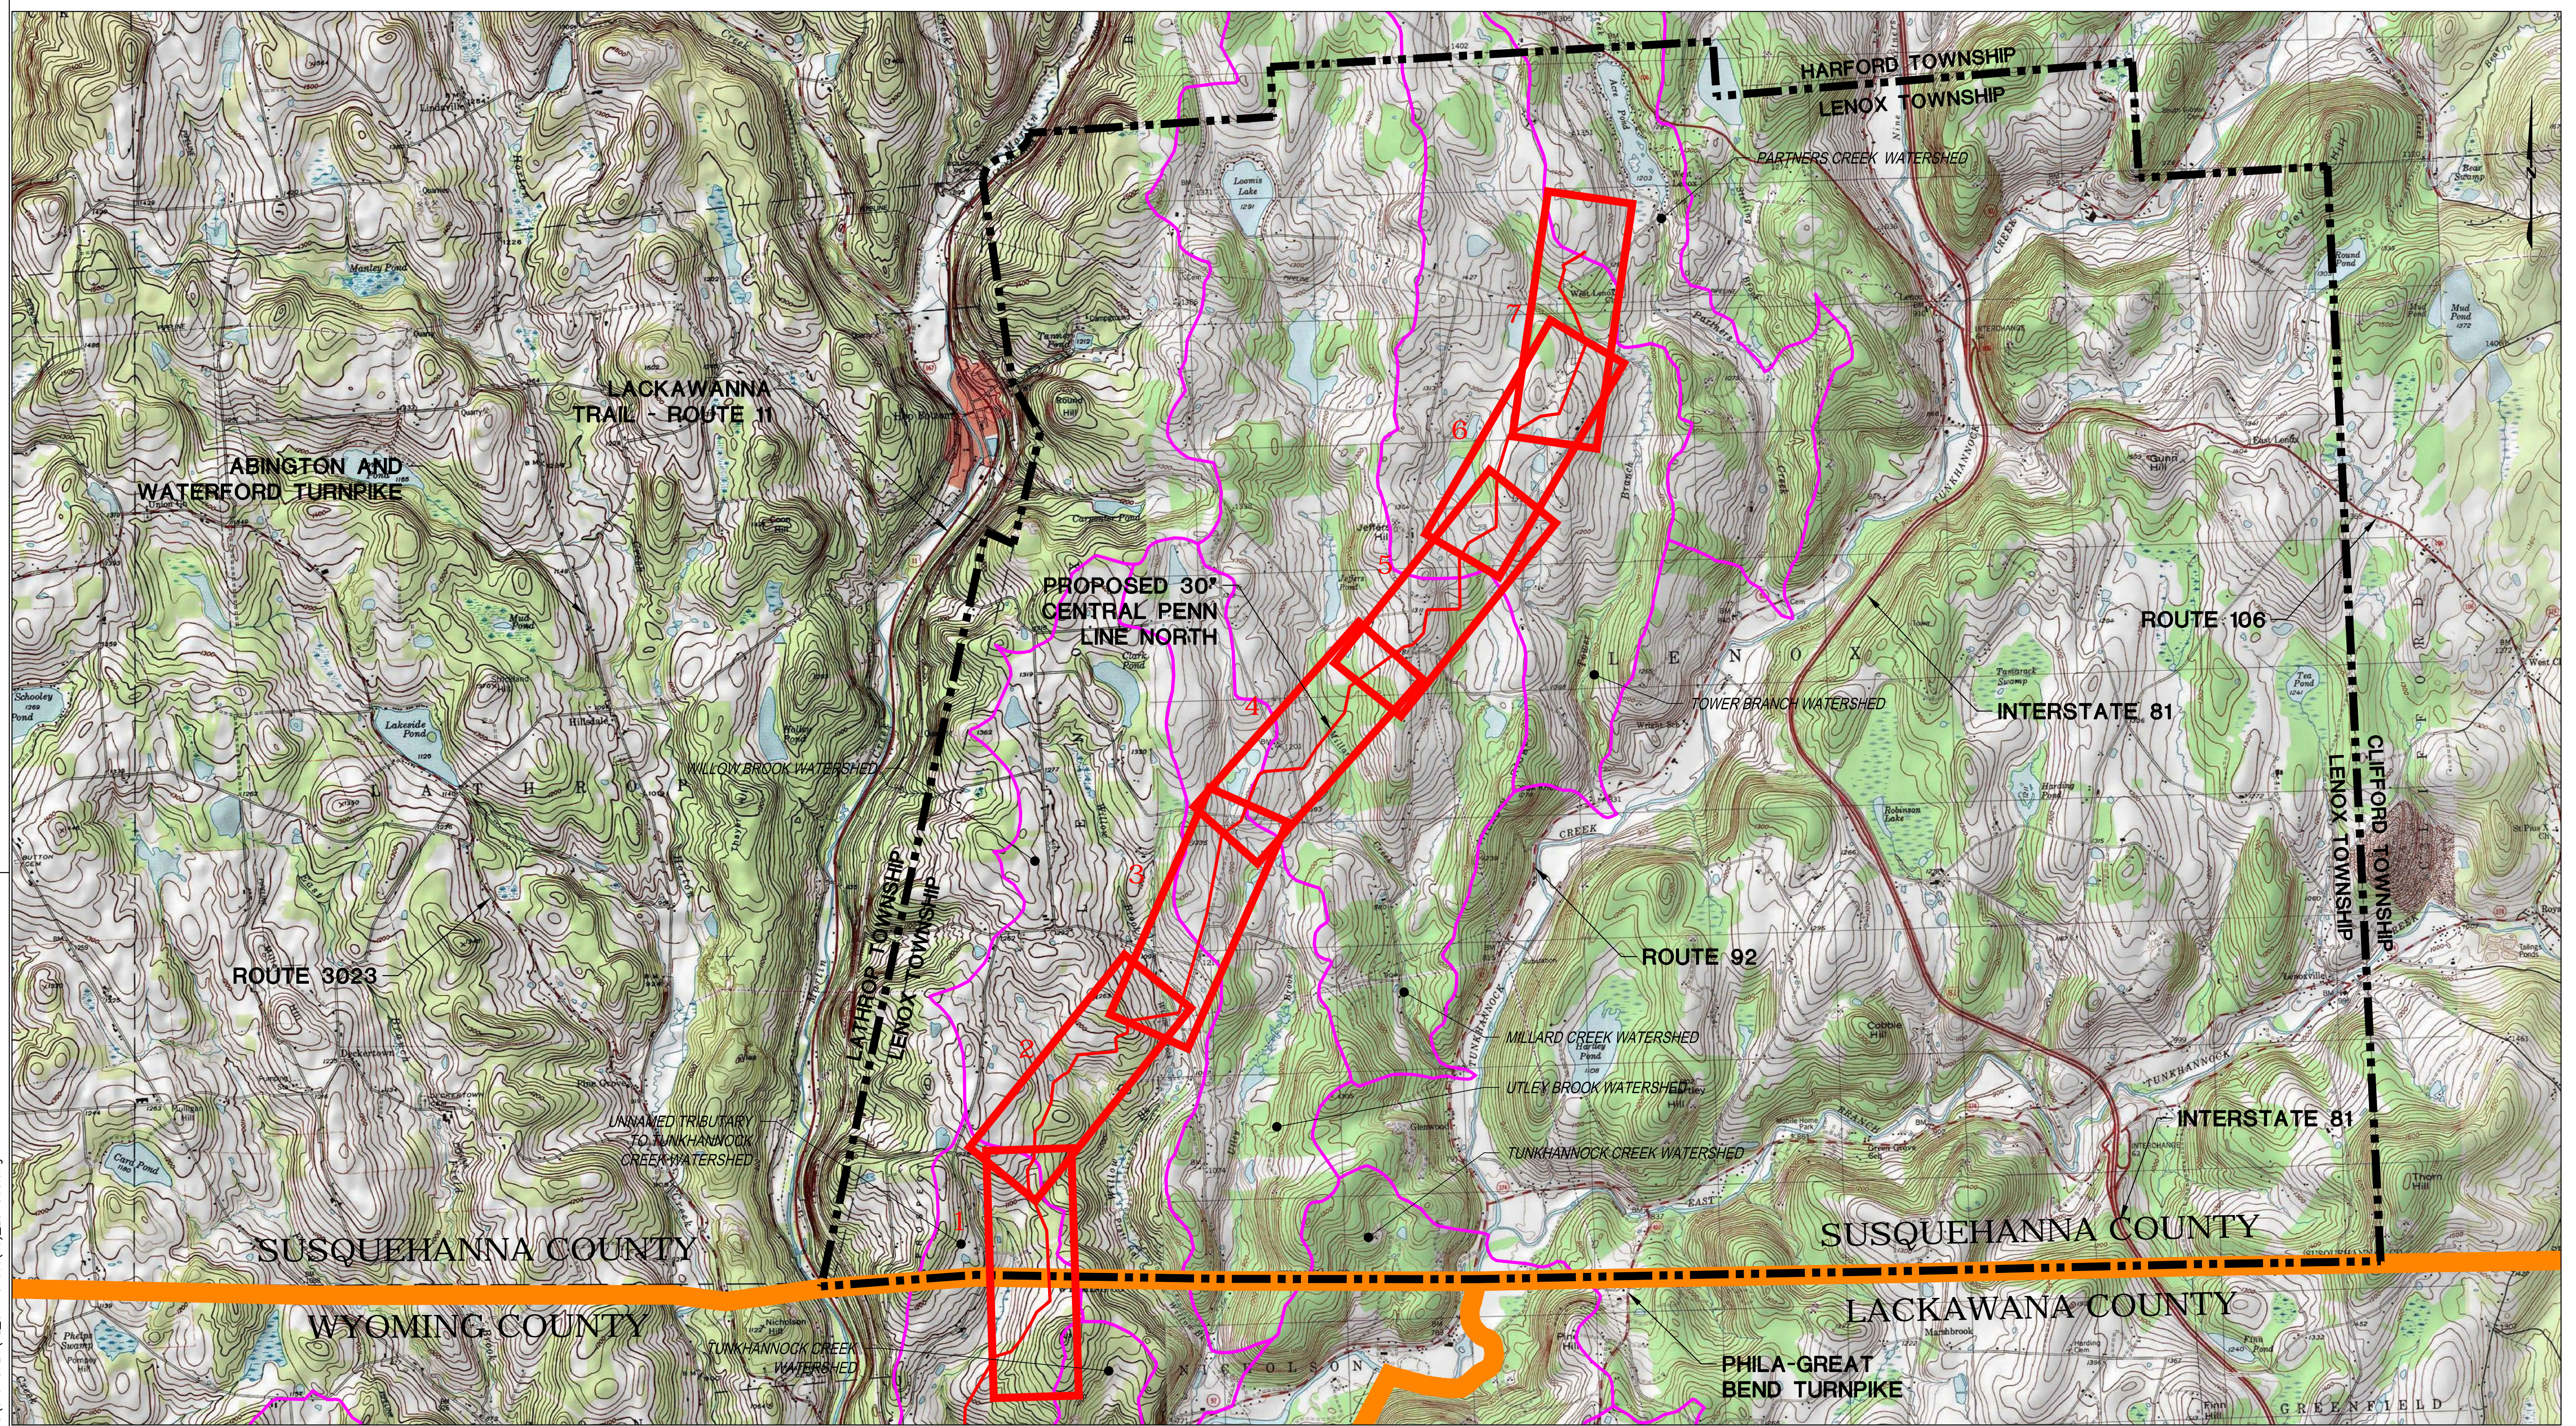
HARFORD TOWNSHIP
LENOX TOWNSHIP
PARTNERS CREEK WATERSHED

LACKAWANNA TRAIL - ROUTE 11

ABINGTON AND WATERFORD TURNPIKE

6

5

PROPOSED 30" CENTRAL PENN LINE NORTH

ROUTE 106

LENOX

4

TOWER BRANCH WATERSHED

INTERSTATE 81

WILLOW BROOK WATERSHED

CLIFFORD TOWNSHIP
LENOX TOWNSHIP

LATHROP TOWNSHIP
LENOX TOWNSHIP

3

ROUTE 3023

ROUTE 92

2

MILLARD CREEK WATERSHED

UTLEY BROOK WATERSHED

TUNKHANNOCK CREEK WATERSHED

UNNAMED TRIBUTARY TO TUNKHANNOCK CREEK WATERSHED

INTERSTATE 81

1

SUSQUEHANNA COUNTY

SUSQUEHANNA COUNTY

WYOMING COUNTY

LACKAWANA COUNTY

TUNKHANNOCK CREEK WATERSHED

PHILA-GREAT BEND TURNPIKE